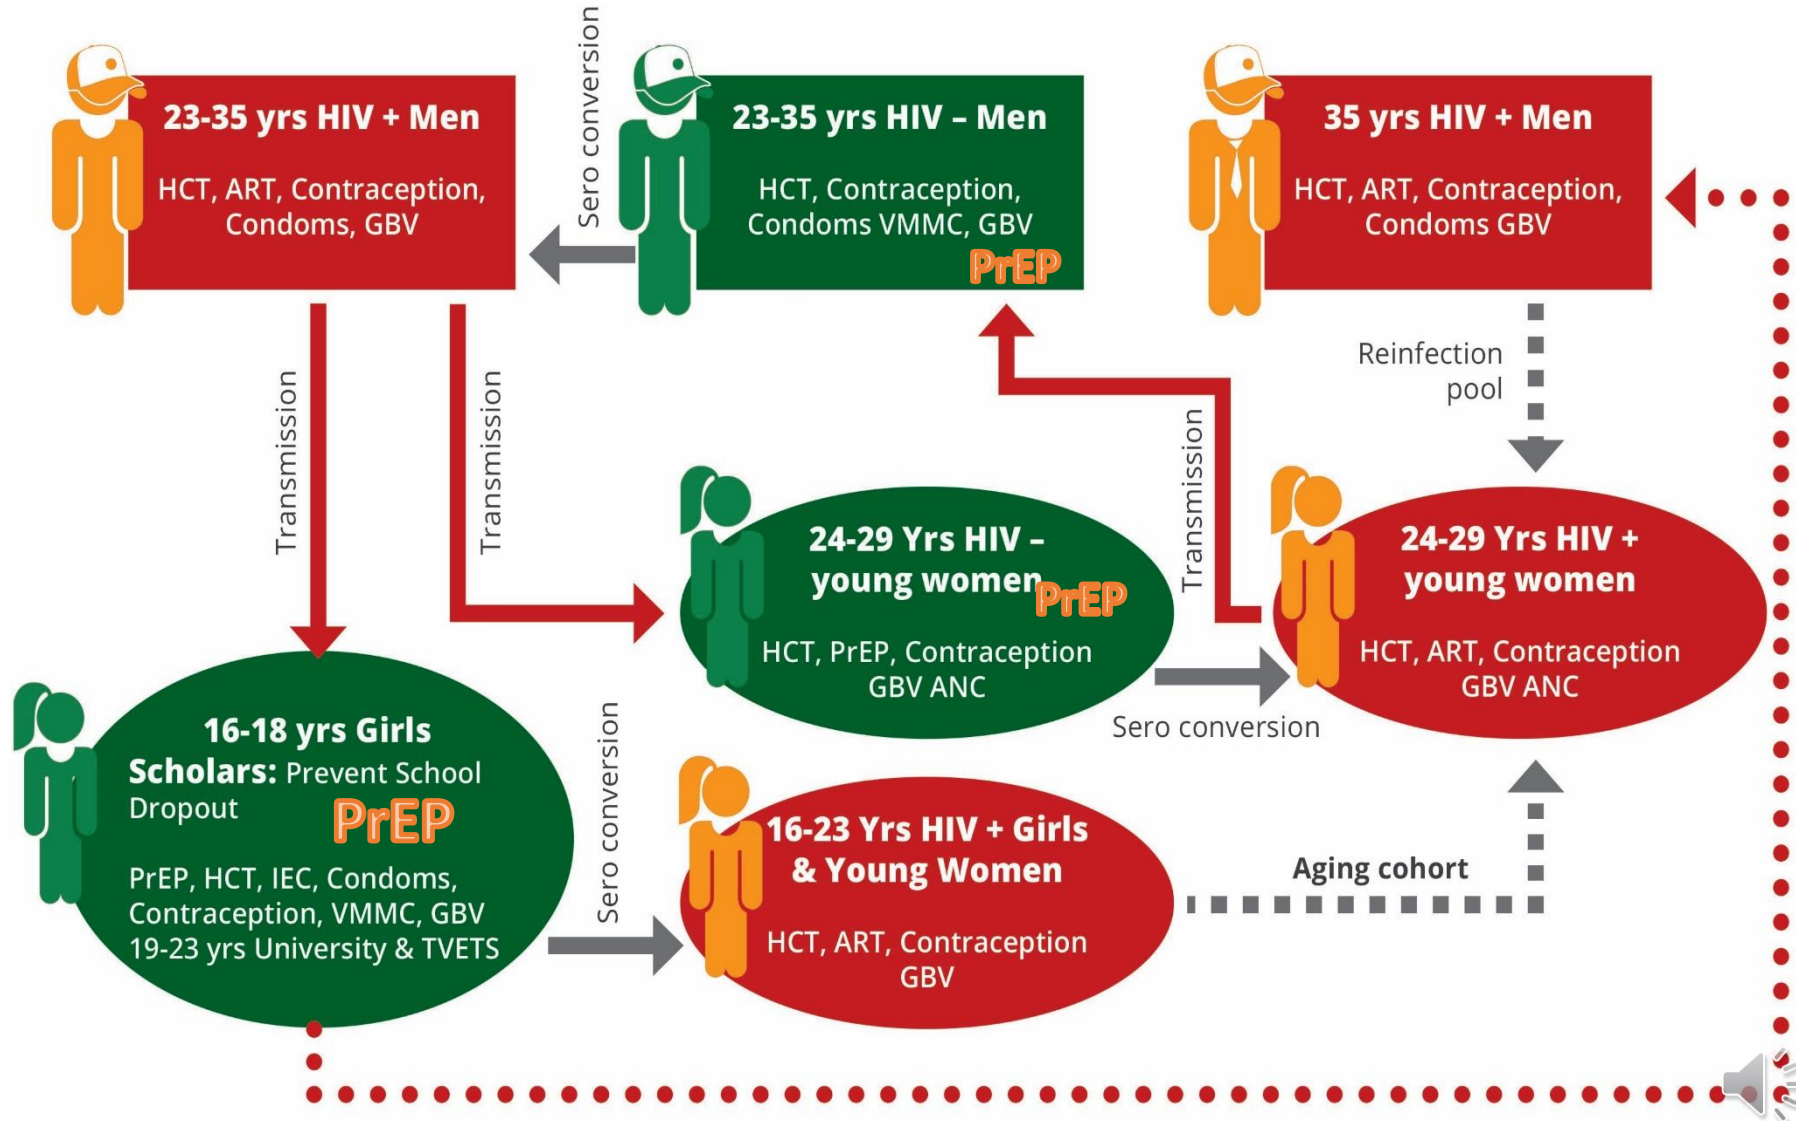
23-35 yrs HIV + Men

HCT, ART, Contraception, Condoms, GBV

Sero conversion

23-35 yrs HIV – Men

HCT, Contraception, Condoms VMMC, GBV

PrEP

35 yrs HIV + Men

HCT, ART, Contraception, Condoms GBV

Transmission

Transmission

Reinfection pool

Transmission

24-29 Yrs HIV – young women

PrEP

HCT, PrEP, Contraception GBV ANC

24-29 Yrs HIV + young women

HCT, ART, Contraception GBV ANC

Sero conversion

16-18 yrs Girls

Scholars: Prevent School Dropout

PrEP

PrEP, HCT, IEC, Condoms, Contraception, VMMC, GBV 19-23 yrs University & TVETS

Sero conversion

16-23 Yrs HIV + Girls & Young Women

HCT, ART, Contraception GBV

Aging cohort